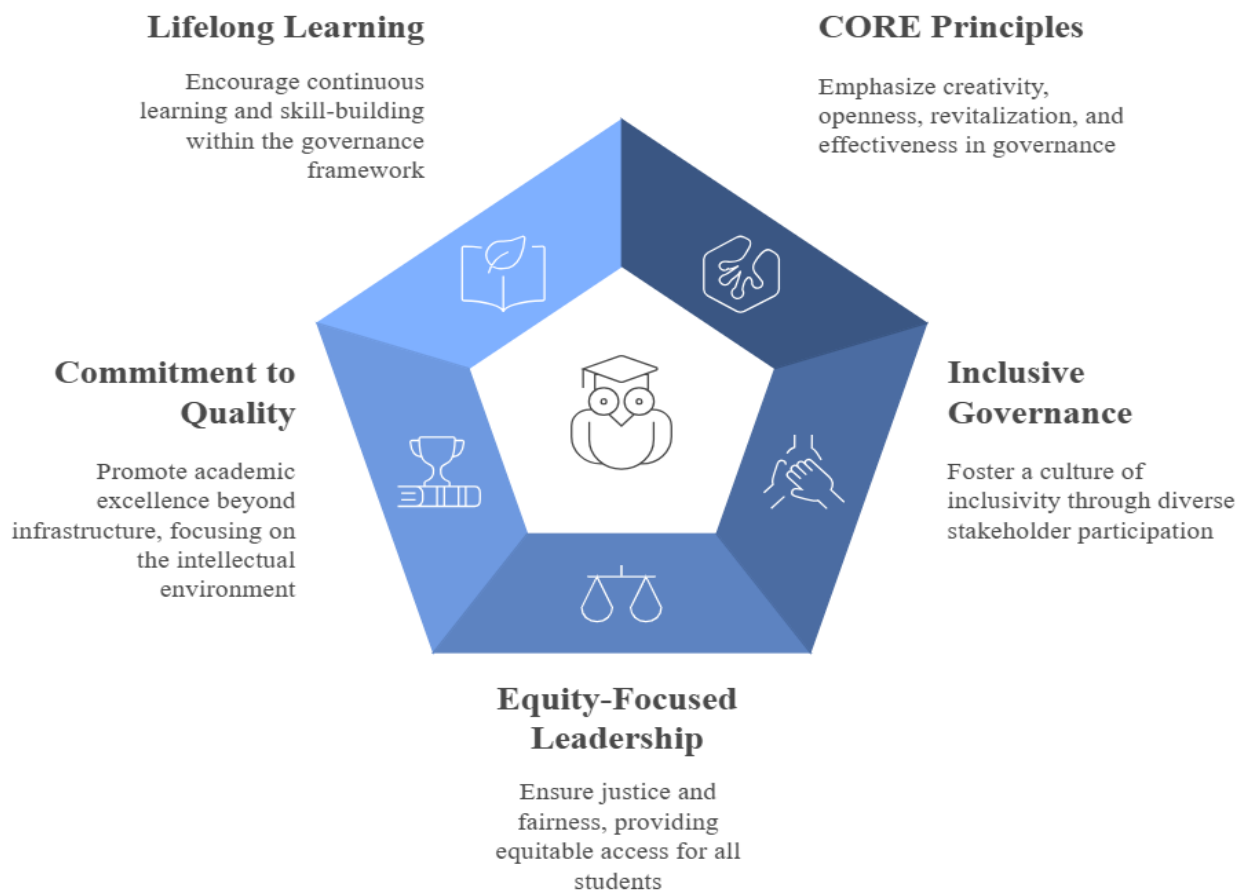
Lifelong Learning

Encourage continuous learning and skill-building within the governance framework

CORE Principles

Emphasize creativity, openness, revitalization, and effectiveness in governance

Commitment to Quality

Promote academic excellence beyond infrastructure, focusing on the intellectual environment

Inclusive Governance

Foster a culture of inclusivity through diverse stakeholder participation

Equity-Focused Leadership

Ensure justice and fairness, providing equitable access for all students